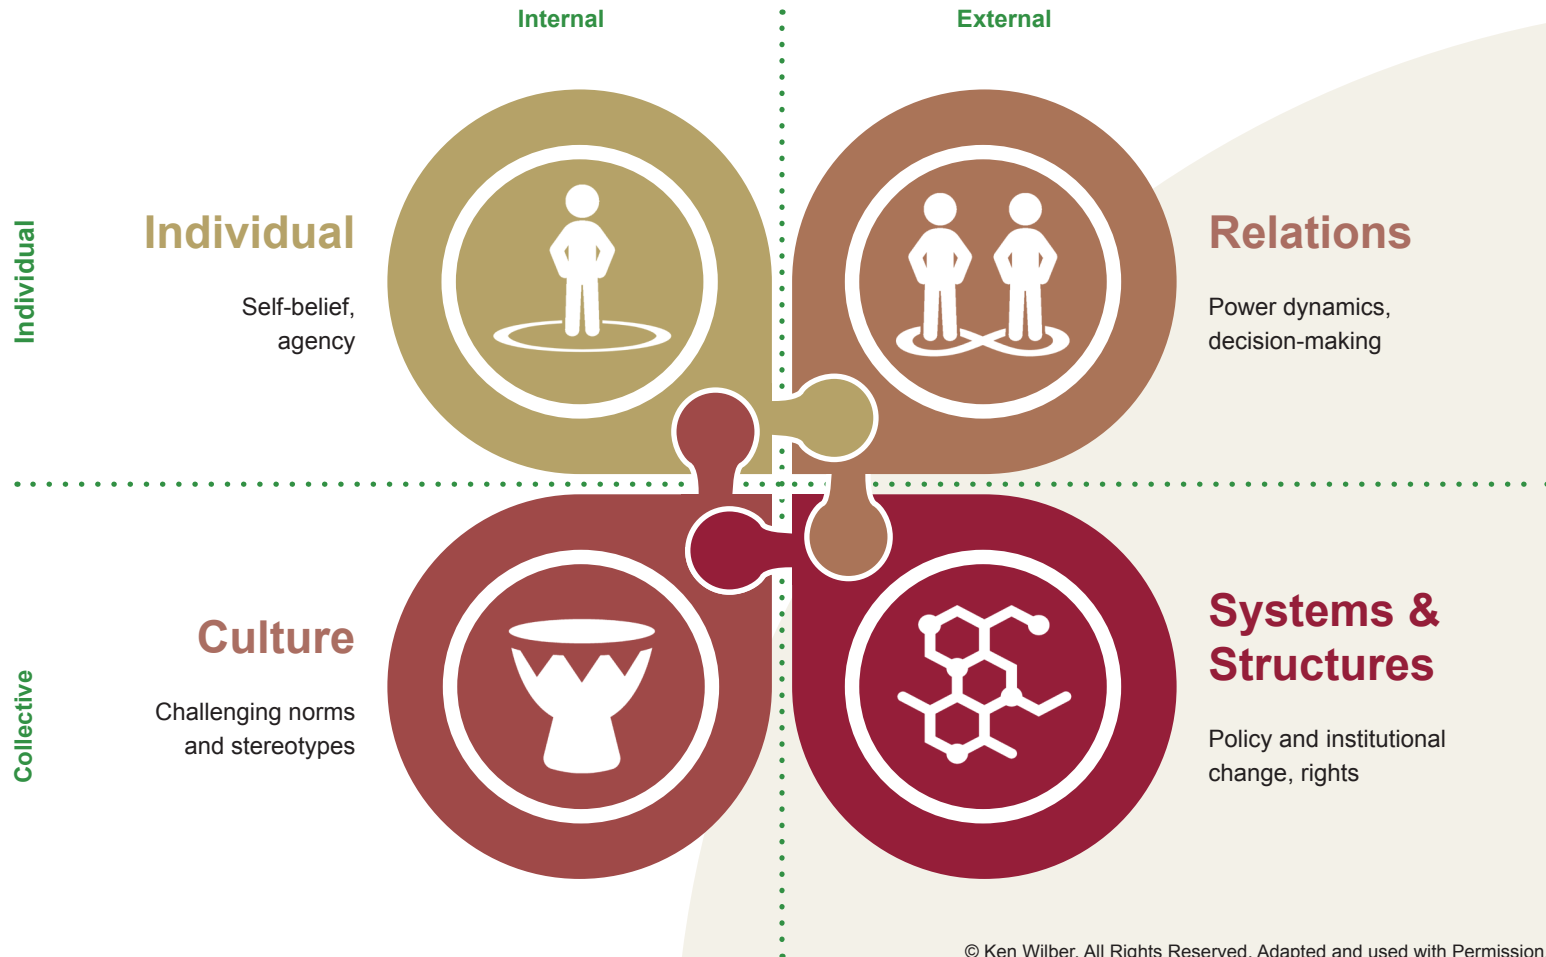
Internal

External

Individual

Individual

Self-belief, agency

Relations

Power dynamics, decision-making

Collective

Culture

Challenging norms and stereotypes

Systems & Structures

Policy and institutional change, rights

© Ken Wilber. All Rights Reserved. Adapted and used with Permission